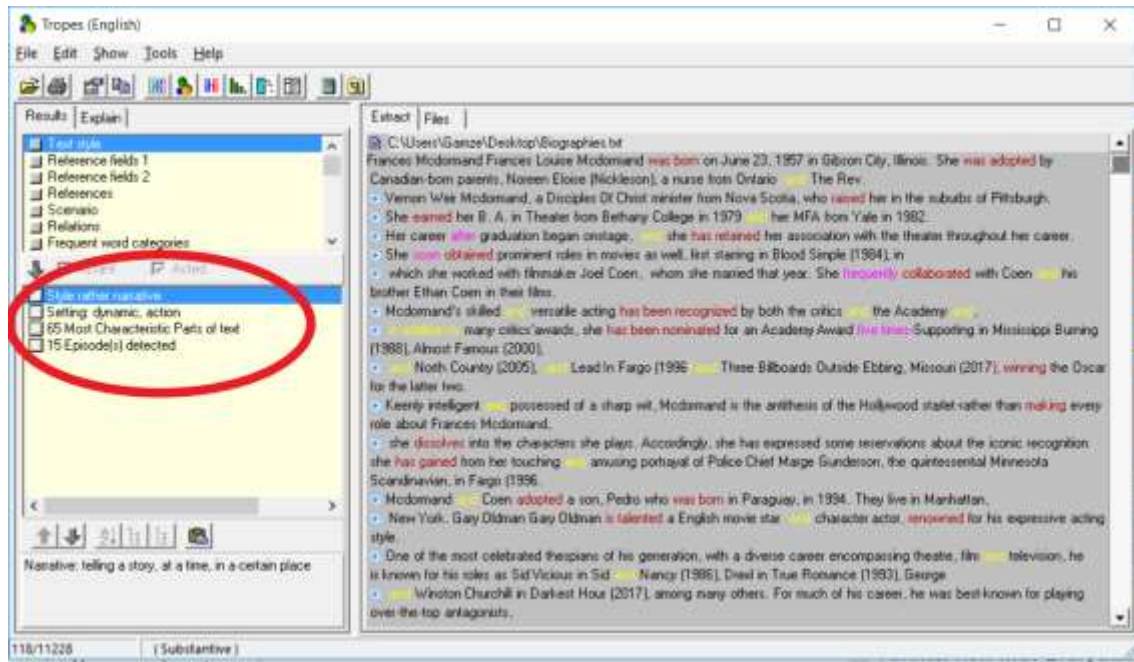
Tropes (English)

File Edit Show Tools Help

Results | Explain

Text style
Reference fields 1
Reference fields 2
References
Scenario
Relations
Frequent word categories

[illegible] Active

Style rather narrative
Setting: dynamic, action
65 Most Characteristic Parts of text
15 Episode(s) detected

Narrative: telling a story, at a time, in a certain place

Extract | Files

C:\Users\Gamze\Desktop\Biographies.txt

Frances Mcdomand Frances Louise Mcdomand was born on June 23, 1957 in Gibson City, Illinois. She was adopted by Canadian-born parents, Noreen Eloise (Nickleson), a nurse from Ontario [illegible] The Rev.

Vernon Weir Mcdomand, a Disciples Of Christ minister from Nova Scotia, who raised her in the suburbs of Pittsburgh.

She earned her B. A. in Theater from Bethany College in 1979 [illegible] her MFA from Yale in 1982.

Her career after graduation began onstage, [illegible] she has retained her association with the theater throughout her career.

She soon obtained prominent roles in movies as well, first starring in Blood Simple (1984), in

which she worked with filmmaker Joel Coen, whom she married that year. She frequently collaborated with Coen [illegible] his brother Ethan Coen in their films.

Mcdomand's skilled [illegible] versatile acting has been recognized by both the critics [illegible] the Academy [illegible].

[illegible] many critics' awards, she has been nominated for an Academy Award five times Supporting in Mississippi Burning (1988), Almost Famous (2000),

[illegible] North Country (2005), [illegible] Lead In Fargo (1996 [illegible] Three Billboards Outside Ebbing, Missouri (2017), winning the Oscar for the latter two.

Keenly intelligent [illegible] possessed of a sharp wit, Mcdomand is the antithesis of the Hollywood starlet rather than making every role about Frances Mcdomand,

she dissolves into the characters she plays. Accordingly, she has expressed some reservations about the iconic recognition she has gained from her touching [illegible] amusing portrayal of Police Chief Marge Gunderson, the quintessential Minnesota Scandinavian, in Fargo (1996.

Mcdomand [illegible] Coen adopted a son, Pedro who was born in Paraguay, in 1994. They live in Manhattan,

New York. Gary Oldman Gary Oldman is talented a English movie star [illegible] character actor, renowned for his expressive acting style.

One of the most celebrated thespians of his generation, with a diverse career encompassing theatre, film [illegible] television, he is known for his roles as Sid Vicious in Sid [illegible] Nancy (1986), Drexl in True Romance (1993), George

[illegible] Winston Churchill in Darkest Hour (2017), among many others. For much of his career, he was best-known for playing over-the-top antagonists.

118/11228 | (Substantive)